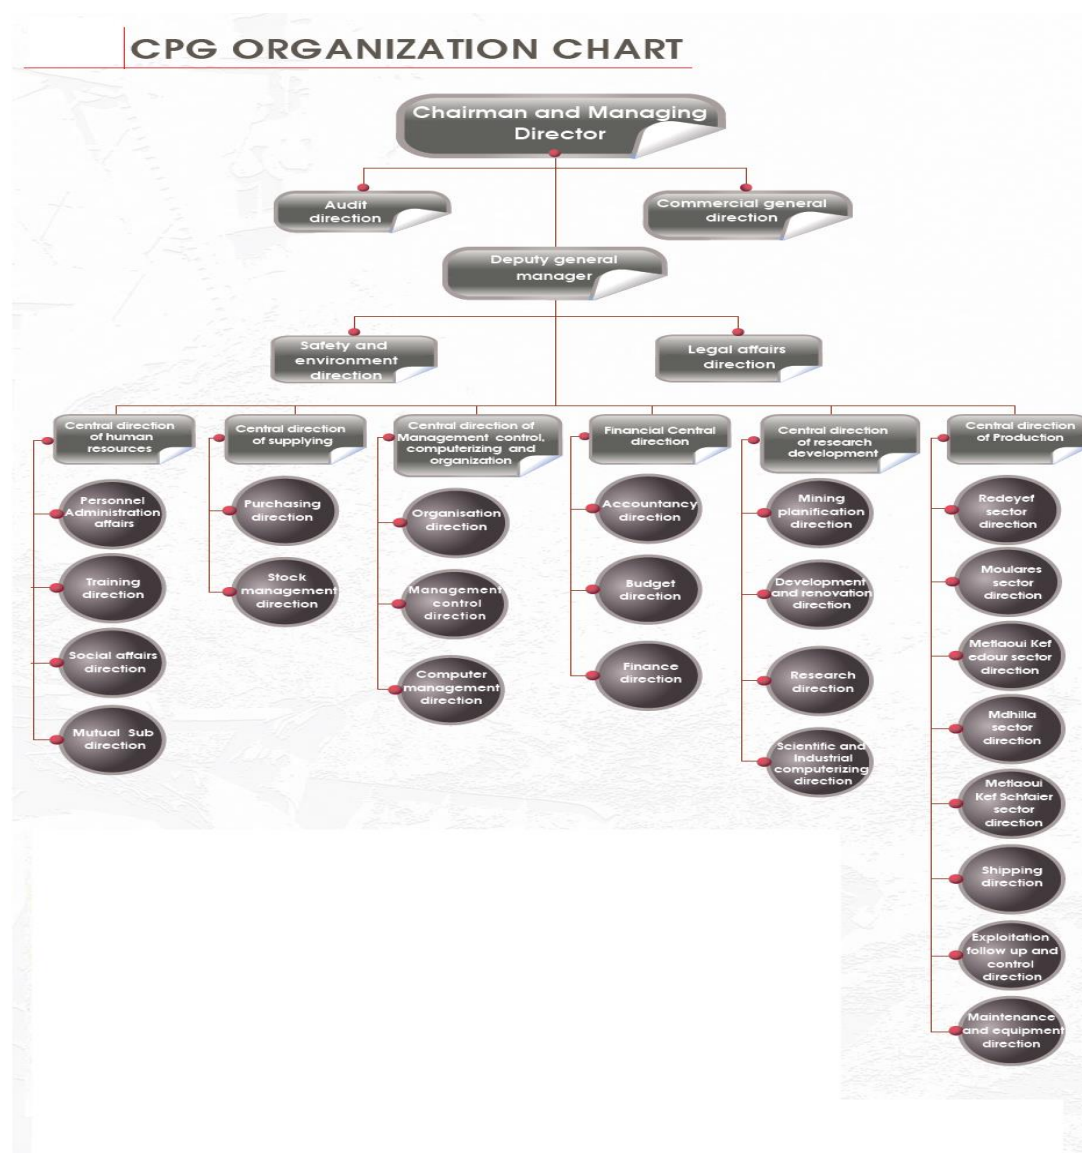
CPG ORGANIZATION CHART

Chairman and Managing Director

Audit direction

Commercial general direction

Deputy general manager

Safety and environment direction

Legal affairs direction

Central direction of human resources

Personnel Administration affairs

Training direction

Social affairs direction

Mutual Sub direction

Central direction of supplying

Purchasing direction

Stock management direction

Central direction of Management control, computerizing and organization

Organisation direction

Management control direction

Computer management direction

Financial Central direction

Accountancy direction

Budget direction

Finance direction

Central direction of research development

Mining planification direction

Development and renovation direction

Research direction

Scientific and Industrial computerizing direction

Central direction of Production

Redeyef sector direction

Moulares sector direction

Metlaoui Kef edour sector direction

Mdhilla sector direction

Metlaoui Kef Schfaier sector direction

Shipping direction

Exploitation follow up and control direction

Maintenance and equipment direction